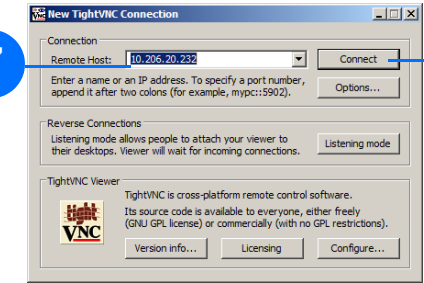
New TightVNC Connection

Connection

Remote Host: 10.206.20.232

Connect

Enter a name or an IP address. To specify a port number, append it after two colons (for example, mypc::5902).

Options...

Reverse Connections

Listening mode allows people to attach your viewer to their desktops. Viewer will wait for incoming connections.

Listening mode

TightVNC Viewer

tight VNC

TightVNC is cross-platform remote control software.

Its source code is available to everyone, either freely (GNU GPL license) or commercially (with no GPL restrictions).

Version info...

Licensing

Configure...